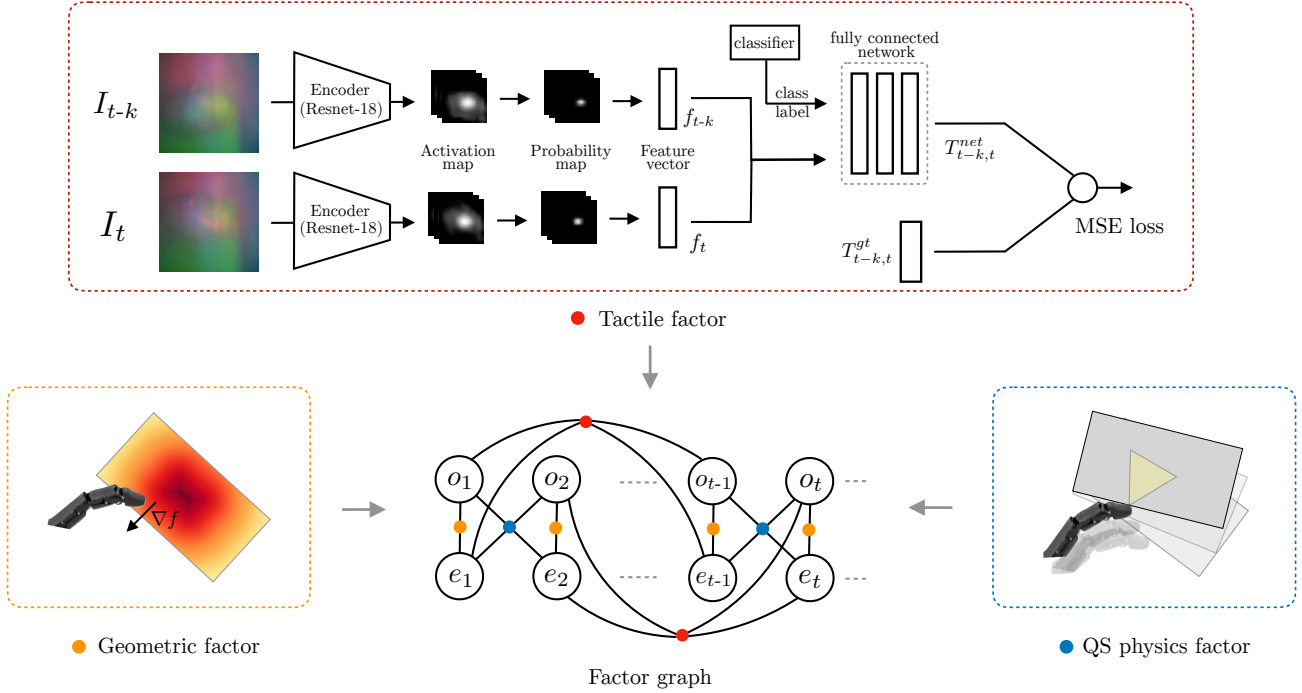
$I_{t\text{-}k}$

Encoder (Resnet-18)

Activation map

Probability map

Feature vector

$f_{t-k}$

classifier

class label

fully connected network

$T^{net}_{t-k,t}$

$I_t$

Encoder (Resnet-18)

$f_t$

$T^{gt}_{t-k,t}$

MSE loss

Tactile factor

$\nabla f$

$o_1$ $o_2$ $o_{t\text{-}1}$ $o_t$

$e_1$ $e_2$ $e_{t\text{-}1}$ $e_t$

Geometric factor

Factor graph

QS physics factor